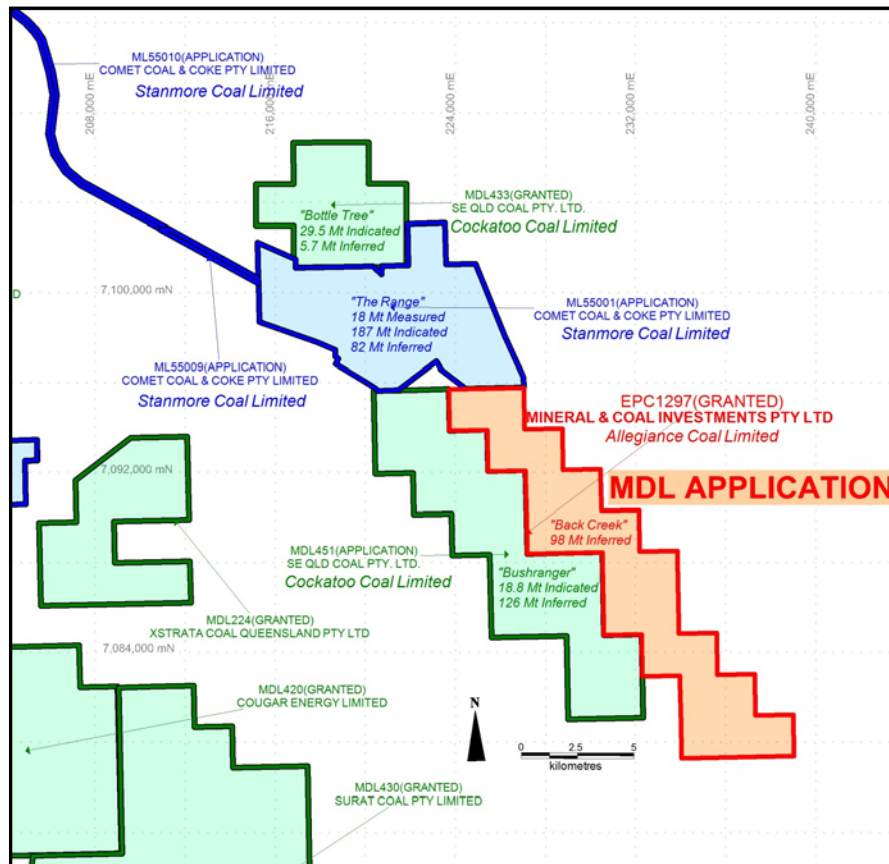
ML55010(APPLICATION)
COMET COAL & COKE PTY LIMITED
Stanmore Coal Limited

208,000 mE
216,000 mE
224,000 mE
232,000 mE
240,000 mE

MDL433(GRANTED)
SE QLD COAL PTY. LTD.
Cockatoo Coal Limited

"Bottle Tree"
29.5 Mt Indicated
5.7 Mt Inferred

7,100,000 mN

"The Range"
18 Mt Measured
187 Mt Indicated
82 Mt Inferred

ML55001(APPLICATION)
COMET COAL & COKE PTY LIMITED
Stanmore Coal Limited

ML55009(APPLICATION)
COMET COAL & COKE PTY LIMITED
Stanmore Coal Limited

EPC1297(GRANTED)
MINERAL & COAL INVESTMENTS PTY LTD
Allegiance Coal Limited

7,092,000 mN

MDL APPLICATION

"Back Creek"
98 Mt Inferred

MDL451(APPLICATION)
SE QLD COAL PTY. LTD.
Cockatoo Coal Limited

"Bushranger"
18.8 Mt Indicated
126 Mt Inferred

MDL224(GRANTED)
XSTRATA COAL QUEENSLAND PTY LTD

7,084,000 mN

MDL420(GRANTED)
COUGAR ENERGY LIMITED

N

0 2.5 5
kilometres

MDL430(GRANTED)
SURAT COAL PTY LIMITED